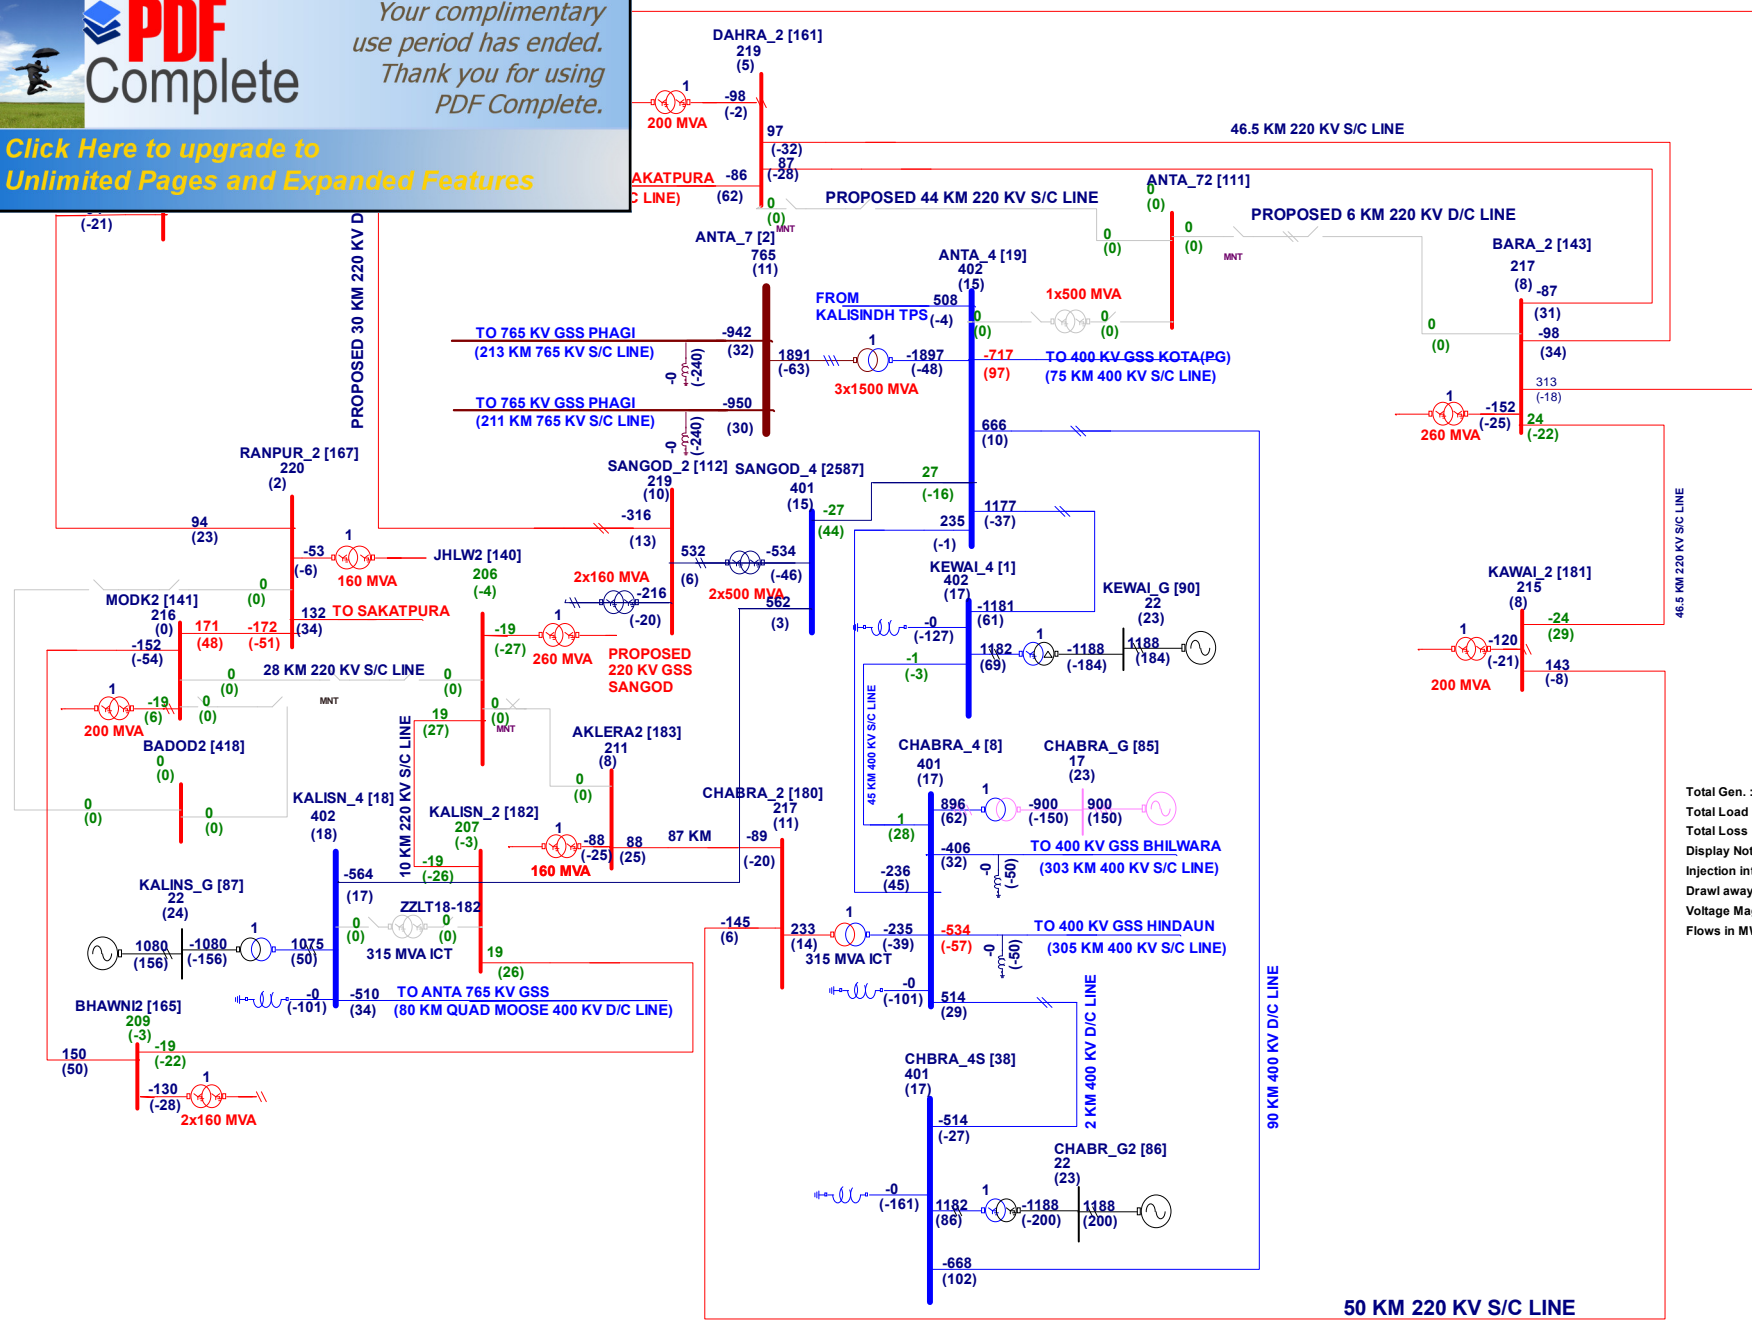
PDF Complete

Your complimentary use period has ended. Thank you for using PDF Complete.

Click Here to upgrade to Unlimited Pages and Expanded Features

DAHRA_2 [161]
219
(5)
1
-98
(-2)
200 MVA
97
(-32)
87
(-28)
46.5 KM 220 KV S/C LINE
AKATPURA
C LINE)
-86
(62)
0
(0)
MNT
PROPOSED 44 KM 220 KV S/C LINE
ANTA_72 [111]
0
(0)
0
(0)
0
(0)
PROPOSED 6 KM 220 KV D/C LINE
MNT
BARA_2 [143]
217
(8)
-87
(-21)
PROPOSED 30 KM 220 KV D
ANTA_7 [2]
765
(11)
ANTA_4 [19]
402
(15)
FROM KALISINDH TPS
508
(-4)
0
(0)
1x500 MVA
0
(0)
0
(0)
(31)
-98
(34)
TO 765 KV GSS PHAGI
(213 KM 765 KV S/C LINE)
-942
(32)
-0
(-240)
1891
(-63)
1
-1897
(-48)
-717
(97)
TO 400 KV GSS KOTA(PG)
(75 KM 400 KV S/C LINE)
3x1500 MVA
313
(-18)
1
-152
(-25)
24
(-22)
260 MVA
TO 765 KV GSS PHAGI
(211 KM 765 KV S/C LINE)
-950
(30)
-0
(-240)
666
(10)
RANPUR_2 [167]
220
(2)
SANGOD_2 [112]
219
(10)
SANGOD_4 [2587]
401
(15)
27
(-16)
94
(23)
-316
(13)
-27
(44)
1177
(-37)
235
(-1)
46.5 KM 220 KV S/C LINE
1
-53
(-6)
160 MVA
JHLW2 [140]
206
(-4)
532
(6)
-534
(-46)
2x160 MVA
-216
(-20)
2x500 MVA
562
(3)
KEWAI_4 [1]
402
(17)
KEWAI_G [90]
22
(23)
KAWAI_2 [181]
215
(8)
0
(0)
MODK2 [141]
216
(0)
-152
(-54)
171
(48)
-172
(-51)
132
(34)
TO SAKATPURA
1
-19
(-27)
260 MVA
PROPOSED 220 KV GSS SANGOD
-1181
(61)
-0
(-127)
1182
(69)
1
-1188
(-184)
1188
(184)
-1
(-3)
-24
(29)
1
-120
(-21)
200 MVA
143
(-8)
28 KM 220 KV S/C LINE
0
(0)
0
(0)
MNT
1
-19
(6)
200 MVA
0
(0)
BADOD2 [418]
0
(0)
19
(27)
0
(0)
MNT
10 KM 220 KV S/C LINE
AKLERA2 [183]
211
(8)
0
(0)
45 KM 400 KV S/C LINE
CHABRA_4 [8]
401
(17)
CHABRA_G [85]
17
(23)
0
(0)
0
(0)
KALISN_4 [18]
402
(18)
KALISN_2 [182]
207
(-3)
1
-88
(-25)
88
(25)
87 KM
CHABRA_2 [180]
217
(11)
-89
(-20)
1
(28)
896
(62)
1
-900
(-150)
900
(150)
-19
(-26)
160 MVA
-406
(32)
-0
(-50)
TO 400 KV GSS BHILWARA
(303 KM 400 KV S/C LINE)
KALINS_G [87]
22
(24)
-564
(17)
ZZLT18-182
0
(0)
0
(0)
-236
(45)
1080
(156)
-1080
(-156)
1
1075
(50)
315 MVA ICT
19
(26)
-145
(6)
233
(14)
1
-235
(-39)
315 MVA ICT
-534
(-57)
-0
(-50)
TO 400 KV GSS HINDAUN
(305 KM 400 KV S/C LINE)
Total Gen. :
Total Load
Total Loss
Display Not
Injection in
Drawl away
Voltage Ma
Flows in M
-0
(-101)
-510
(34)
TO ANTA 765 KV GSS
(80 KM QUAD MOOSE 400 KV D/C LINE)
-0
(-101)
514
(29)
BHAWNI2 [165]
209
(-3)
-19
(-22)
150
(50)
-130
(-28)
1
2x160 MVA
2 KM 400 KV D/C LINE
90 KM 400 KV D/C LINE
CHBRA_4S [38]
401
(17)
-514
(-27)
CHABR_G2 [86]
22
(23)
-0
(-161)
1182
(86)
1
-1188
(-200)
1188
(200)
-668
(102)
50 KM 220 KV S/C LINE